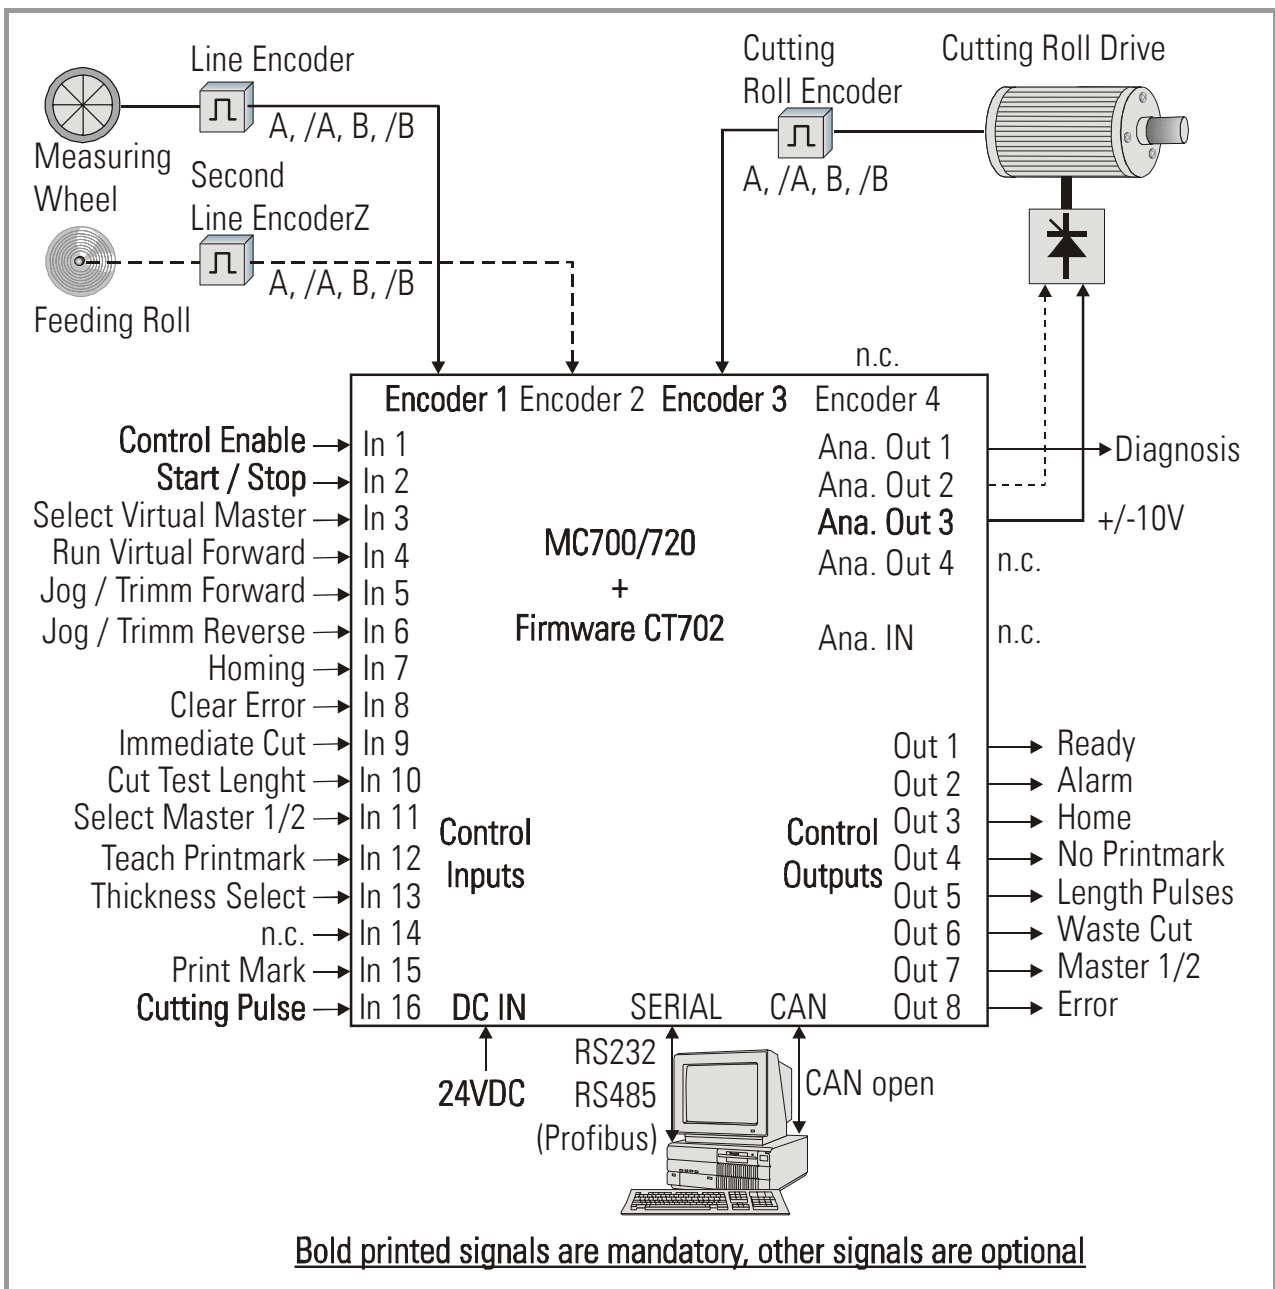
Line Encoder

A, /A, B, /B

Measuring Wheel

Second Line EncoderZ

A, /A, B, /B

Feeding Roll

Cutting Roll Encoder

A, /A, B, /B

Cutting Roll Drive

n.c.

Encoder 1 Encoder 2 Encoder 3 Encoder 4

Control Enable → In 1
Start / Stop → In 2
Select Virtual Master → In 3
Run Virtual Forward → In 4
Jog / Trimm Forward → In 5
Jog / Trimm Reverse → In 6
Homing → In 7
Clear Error → In 8
Immediate Cut → In 9
Cut Test Lenght → In 10
Select Master 1/2 → In 11
Teach Printmark → In 12
Thickness Select → In 13
n.c. → In 14
Print Mark → In 15
Cutting Pulse → In 16

MC700/720
+
Firmware CT702

Ana. Out 1 → Diagnosis
Ana. Out 2
Ana. Out 3 +/-10V
Ana. Out 4 n.c.
Ana. IN n.c.

Control Inputs

Control Outputs

Out 1 → Ready
Out 2 → Alarm
Out 3 → Home
Out 4 → No Printmark
Out 5 → Length Pulses
Out 6 → Waste Cut
Out 7 → Master 1/2
Out 8 → Error

DC IN SERIAL CAN

24VDC

RS232
RS485
(Profibus)

CAN open

Bold printed signals are mandatory, other signals are optional